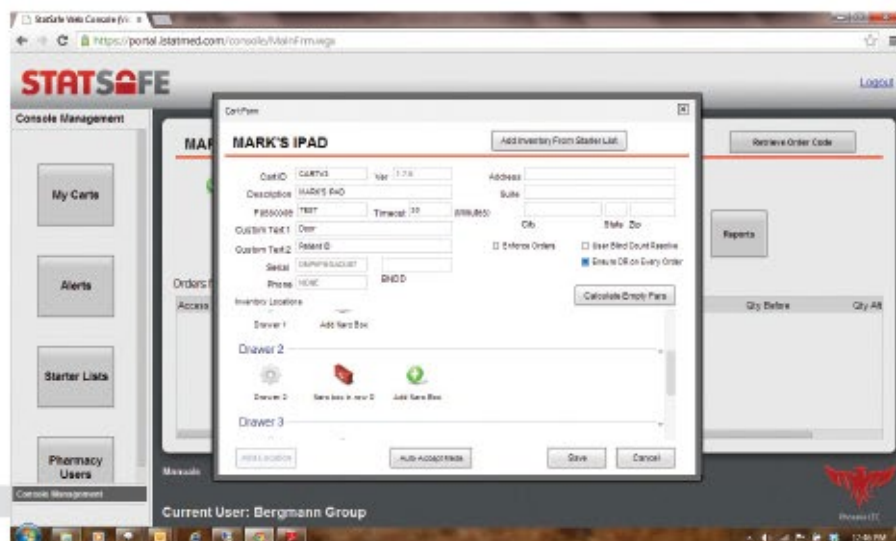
StatSafe Web Console (Vi ×

https://portal.statmed.com/console/MainFrm.aspx

STATSAFE

Logout

Console Management

My Carts

Alerts

Starter Lists

Pharmacy Users

Console Management

MAR

Orders

Access

Retrieve Order Code

Reports

Qty Before

Qty Aft

Manuals

Current User: Bergmann Group

CartForm

MARK'S IPAD

Add Inventory From Starter List

CartID CART43 Ver 1.7.8

Description MARK'S IPAD

Passcode TEST Timeout 30 (minutes)

Custom Text 1 Door

Custom Text 2 Roland B

Serial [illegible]

Phone NONE

BNDD

Address

Suite

City State Zip

☐ Enforce Orders

☐ User Blind Count Reserve

■ Ensure DR on Every Order

Calculate Empty Pars

Inventory Locations

Drawer 1 Add New Box

Drawer 2

Drawer 2 Save box in new D Add New Box

Drawer 3

Add Location

Auto Accept Meds

Save

Cancel